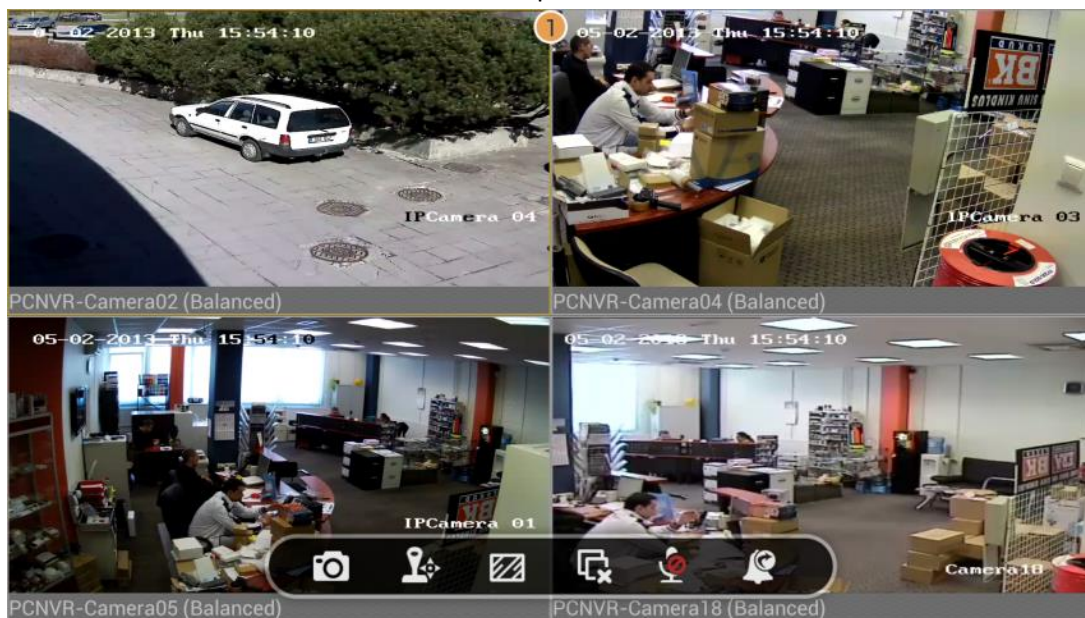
05-02-2013 Thu 15:54:10

IPCamera 04

PCNVR-Camera02 (Balanced)

1

05-02-2013 Thu 15:54:10

IPCamera 03

PCNVR-Camera04 (Balanced)

05-02-2013 Thu 15:54:10

IPCamera 01

PCNVR-Camera05 (Balanced)

05-02-2013 Thu 15:54:10

Camera18

PCNVR-Camera18 (Balanced)